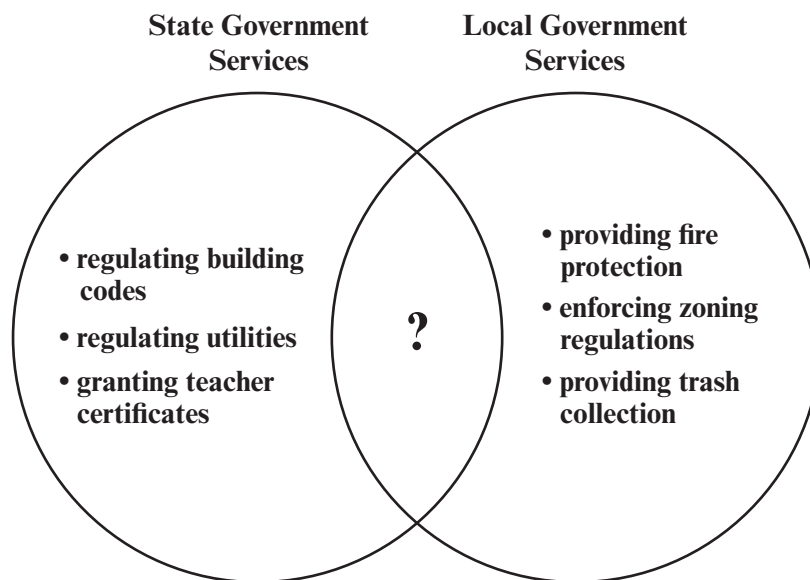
State Government Services

Local Government Services

• regulating building codes
• regulating utilities
• granting teacher certificates

?

• providing fire protection
• enforcing zoning regulations
• providing trash collection